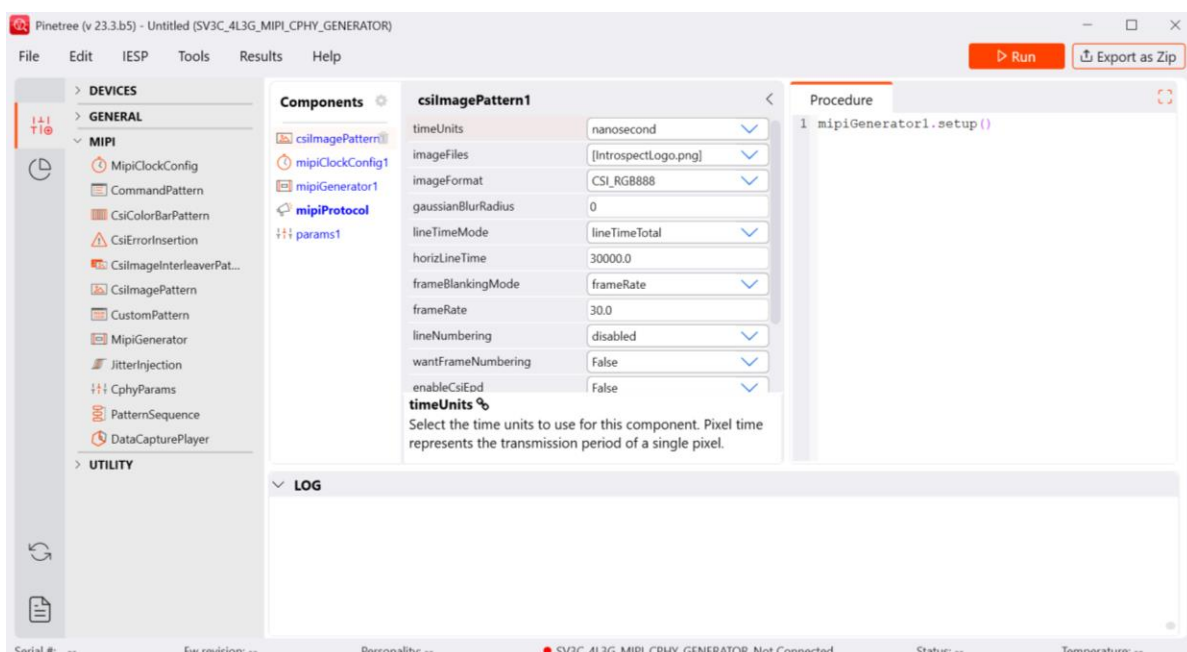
Pinetree (v 23.3.b5) - Untitled (SV3C_4L3G_MIPI_CPHY_GENERATOR)

File Edit IESP Tools Results Help

▷ Run

Export as Zip

> DEVICES
> GENERAL
∨ MIPI
MipiClockConfig
CommandPattern
CsiColorBarPattern
CsiErrorInsertion
CsiImageInterleaverPat...
CsiImagePattern
CustomPattern
MipiGenerator
JitterInjection
CphyParams
PatternSequence
DataCapturePlayer
> UTILITY

Components
csiImagePattern1
mipiClockConfig1
mipiGenerator1
mipiProtocol
params1

csiImagePattern1

| | |
|---|---|
| timeUnits | nanosecond |
| imageFiles | [IntrospectLogo.png] |
| imageFormat | CSI_RGB888 |
| gaussianBlurRadius | 0 |
| lineTimeMode | lineTimeTotal |
| horizLineTime | 30000.0 |
| frameBlankingMode | frameRate |
| frameRate | 30.0 |
| lineNumbering | disabled |
| wantFrameNumbering | False |
| enableCsiEpd | False |

timeUnits
Select the time units to use for this component. Pixel time represents the transmission period of a single pixel.

Procedure
1 mipiGenerator1.setup()

∨ LOG

Serial #: -- Fw revision: -- Personality: -- SV3C_4L3G_MIPI_CPHY_GENERATOR Not Connected Status: -- Temperature: --